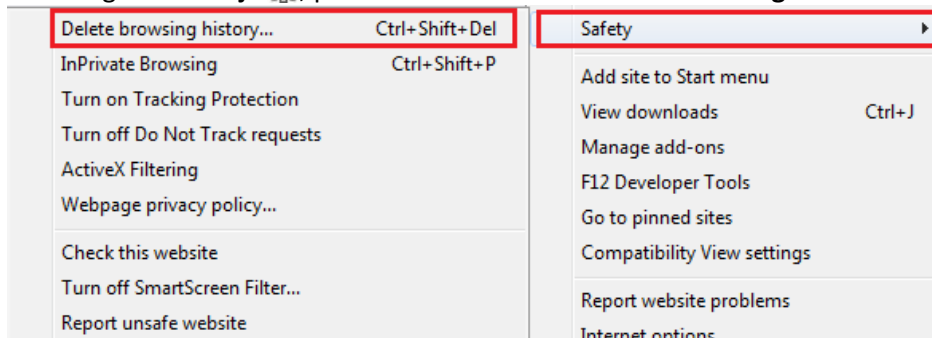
Delete browsing history... Ctrl+Shift+Del
InPrivate Browsing Ctrl+Shift+P
Turn on Tracking Protection
Turn off Do Not Track requests
ActiveX Filtering
Webpage privacy policy...
Check this website
Turn off SmartScreen Filter...
Report unsafe website

Safety
Add site to Start menu
View downloads Ctrl+J
Manage add-ons
F12 Developer Tools
Go to pinned sites
Compatibility View settings
Report website problems
Internet options